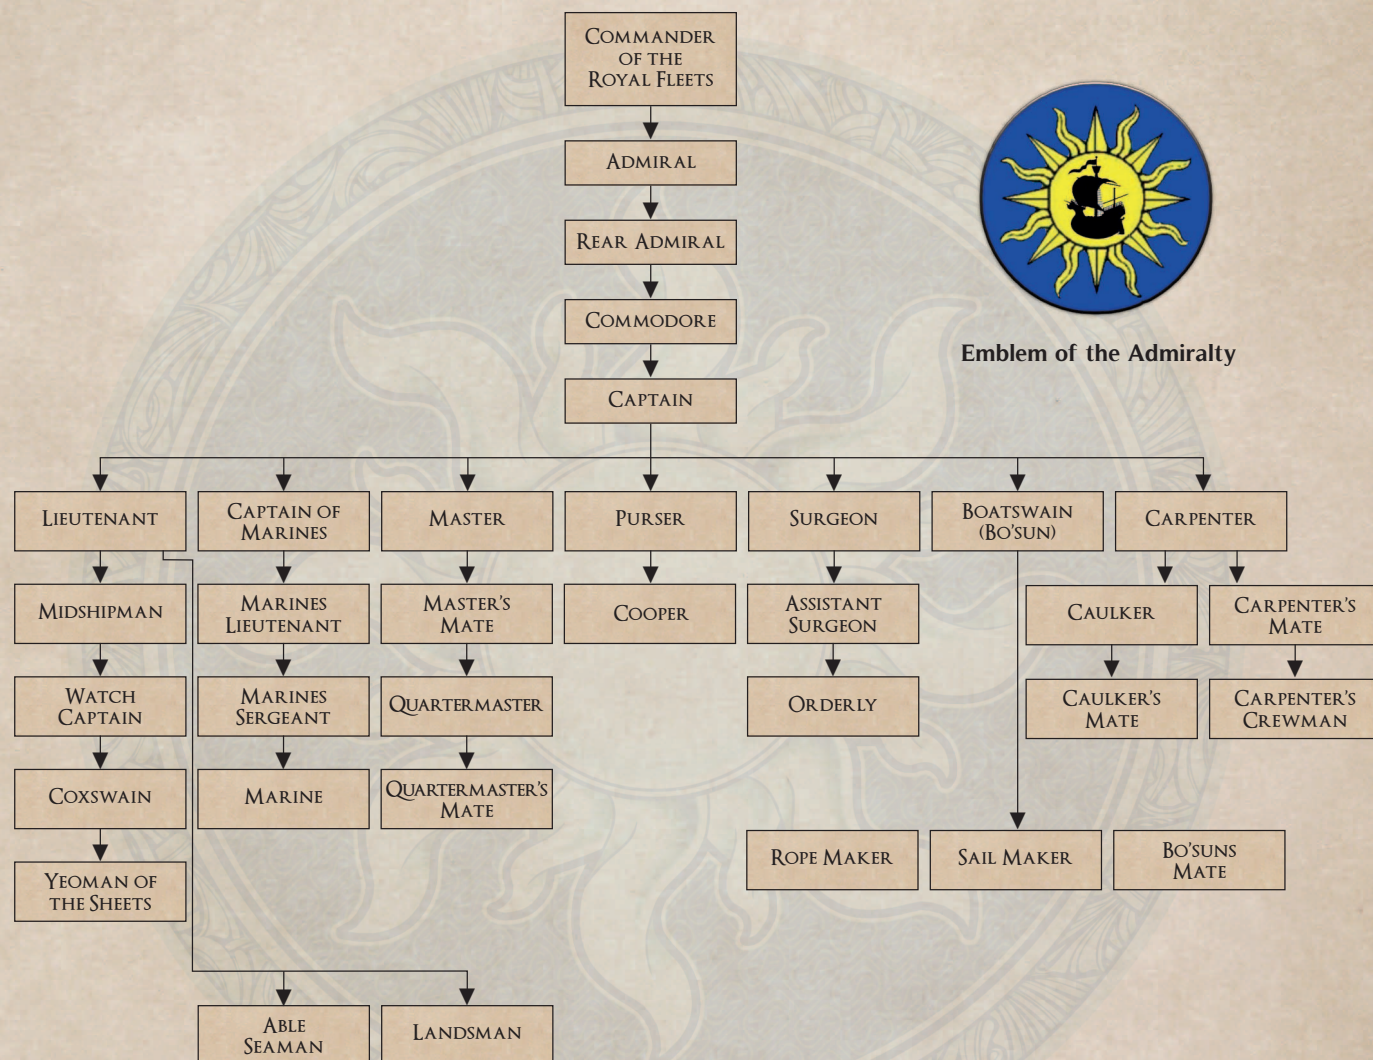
Commander of the Royal Fleets

Admiral

Rear Admiral

Commodore

Captain

Emblem of the Admiralty

Lieutenant

Captain of Marines

Master

Purser

Surgeon

Boatswain (Bo'sun)

Carpenter

Midshipman

Marines Lieutenant

Master's Mate

Cooper

Assistant Surgeon

Caulker

Carpenter's Mate

Watch Captain

Marines Sergeant

Quartermaster

Orderly

Caulker's Mate

Carpenter's Crewman

Coxswain

Marine

Quartermaster's Mate

Rope Maker

Sail Maker

Bo'suns Mate

Yeoman of the Sheets

Able Seaman

Landsman